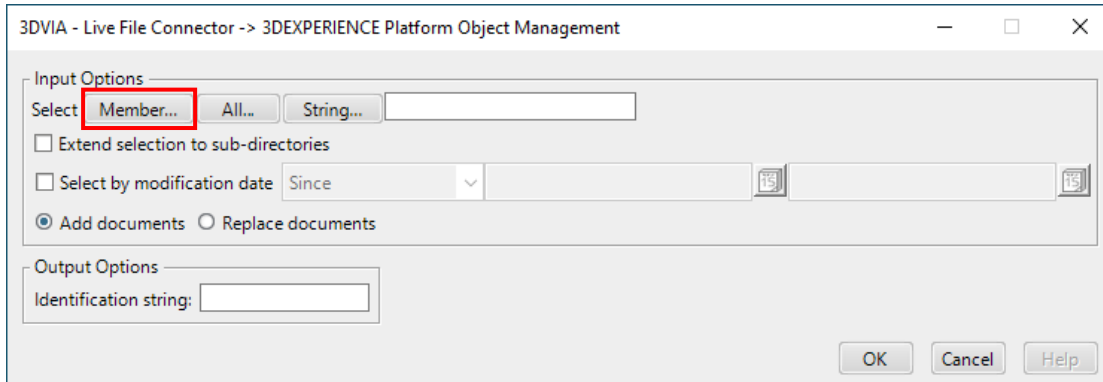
3DVIA - Live File Connector -> 3DEXPERIENCE Platform Object Management

Input Options
Select Member... All... String...
Extend selection to sub-directories
Select by modification date Since
Add documents Replace documents

Output Options
Identification string:

OK Cancel Help